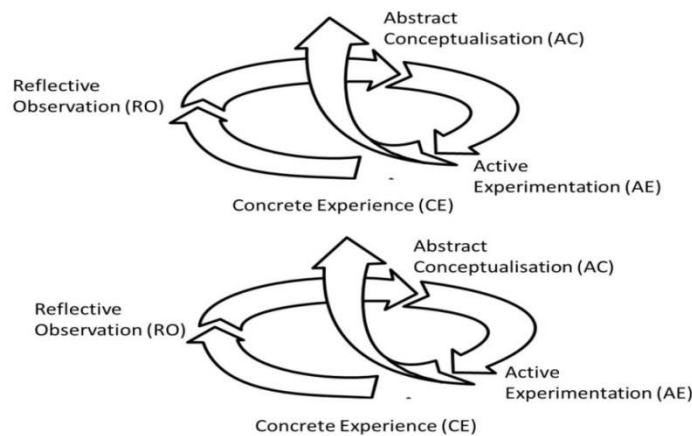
Abstract
Conceptualisation (AC)

Reflective
Observation (RO)

Active
Experimentation (AE)

Concrete Experience (CE)

Abstract
Conceptualisation (AC)

Reflective
Observation (RO)

Active
Experimentation (AE)

Concrete Experience (CE)